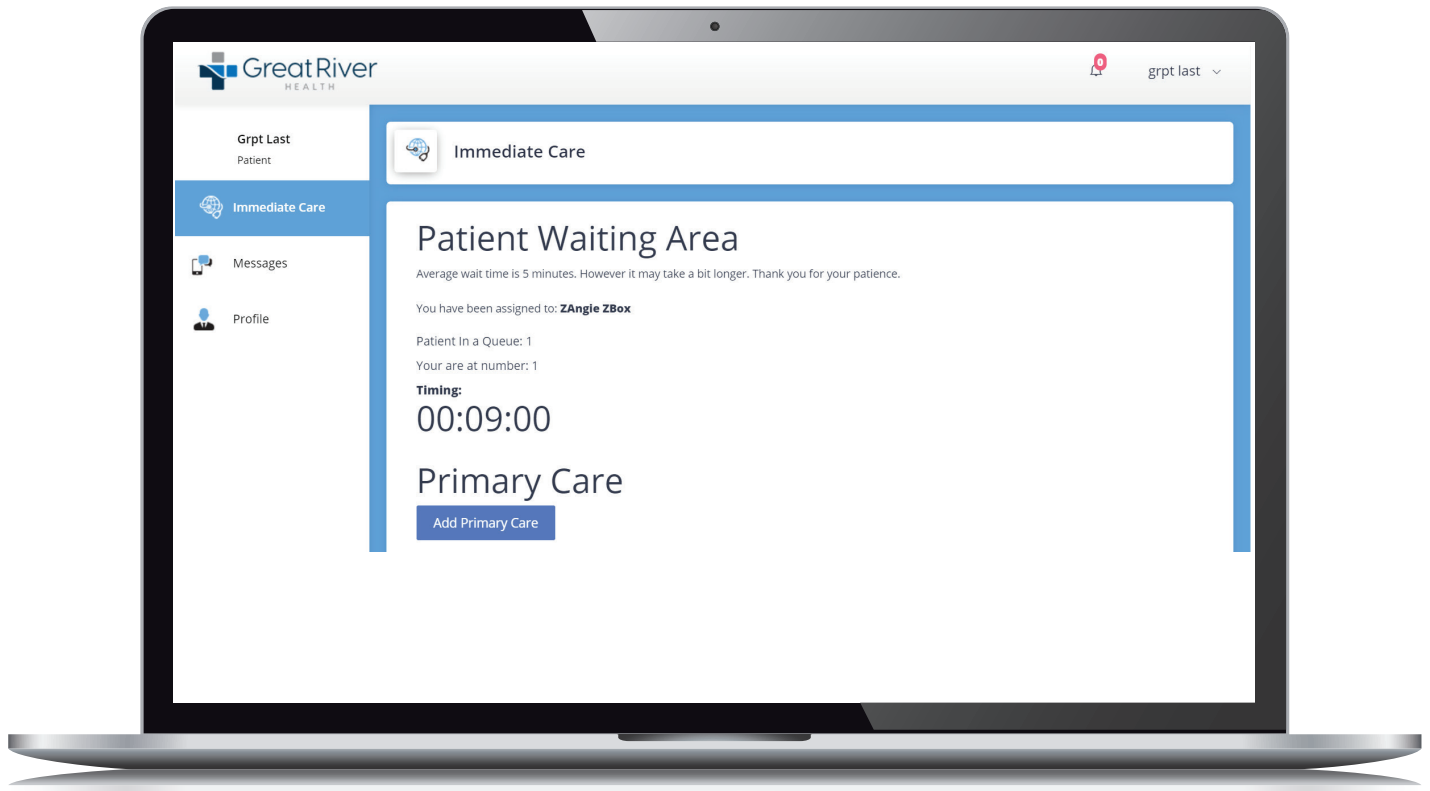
Great River
HEALTH

0

grpt last

Grpt Last
Patient

Immediate Care

Messages

Profile

Immediate Care

Patient Waiting Area

Average wait time is 5 minutes. However it may take a bit longer. Thank you for your patience.

You have been assigned to: **ZAngie ZBox**

Patient In a Queue: 1

Your are at number: 1

**Timing:**

00:09:00

Primary Care

Add Primary Care